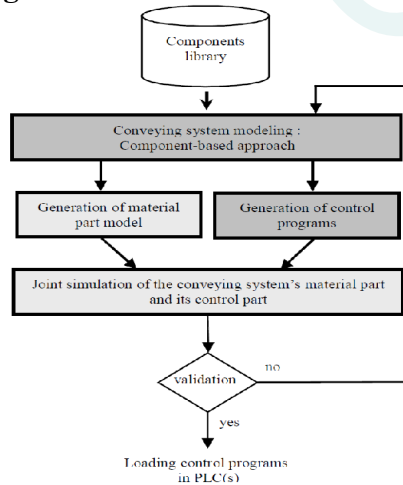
Components library

Conveying system modeling : Component-based approach

Generation of material part model

Generation of control programs

Joint simulation of the conveying system's material part and its control part

validation

no

yes

Loading control programs in PLC(s)